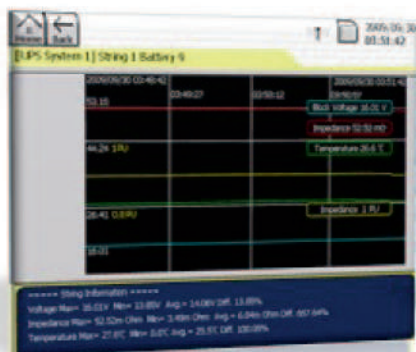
Home Back

2005/05/30 03:51:42

[UPS System 1] String 1 Battery 9

2005/05/30 03:40:42

03:49:27

03:50:12

2005/05/30 03:51:42

53.15

Block Voltage 16.01 V

Impedance 52.52 mΩ

44.24 1PU

Temperature 26.6 °C

Impedance 1 PU

26.41 0.8PU

16.01

----- String Information -----

Voltage Max= 16.01V Min= 13.85V Avg.= 14.08V Diff. 13.85%

Impedance Max= 52.52m Ohm Min= 3.49m Ohm Avg.= 6.04m Ohm Diff. 667.64%

Temperature Max= 27.0°C Min= 0.0°C Avg.= 25.5°C Diff. 100.00%